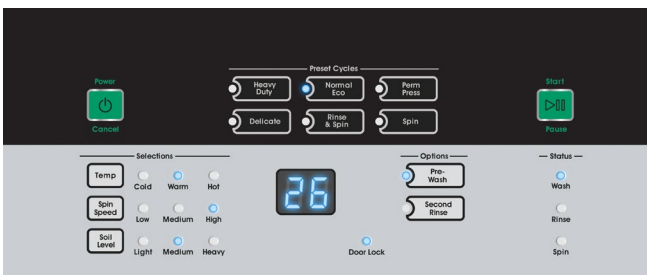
Power

Cancel

Preset Cycles

Heavy Duty

Normal Eco

Perm Press

Delicate

Rinse & Spin

Spin

Start

Pause

Selections

Temp

Cold

Warm

Hot

Spin Speed

Low

Medium

High

Soil Level

Light

Medium

Heavy

26

Door Lock

Options

Pre-Wash

Second Rinse

Status

Wash

Rinse

Spin